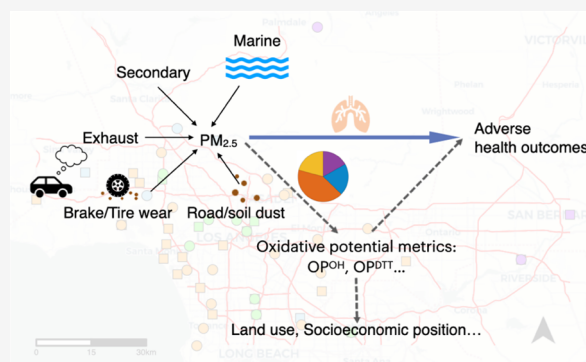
Marine
Secondary
Exhaust
$PM_{2.5}$
Adverse health outcomes
Brake/Tire wear
Road/soil dust
Oxidative potential metrics: $OP^{OH}$, $OP^{DTT}$...
Land use, Socioeconomic position...
Palmdale
VICTORVILLE
Santa Clarita
Phelan
Wrightwood
SAN BER
RIVERSIDE
LONG BEACH
0 15 30km